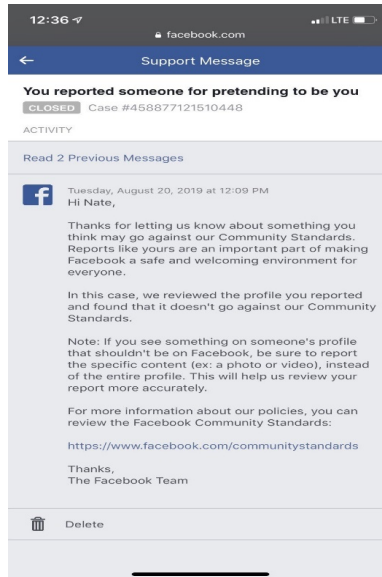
12:36
LTE
facebook.com

Support Message

You reported someone for pretending to be you
CLOSED Case #458877121510448
ACTIVITY

Read 2 Previous Messages

f
Tuesday, August 20, 2019 at 12:09 PM
Hi Nate,

Thanks for letting us know about something you think may go against our Community Standards. Reports like yours are an important part of making Facebook a safe and welcoming environment for everyone.

In this case, we reviewed the profile you reported and found that it doesn't go against our Community Standards.

Note: If you see something on someone's profile that shouldn't be on Facebook, be sure to report the specific content (ex: a photo or video), instead of the entire profile. This will help us review your report more accurately.

For more information about our policies, you can review the Facebook Community Standards:

https://www.facebook.com/communitystandards

Thanks,
The Facebook Team

Delete